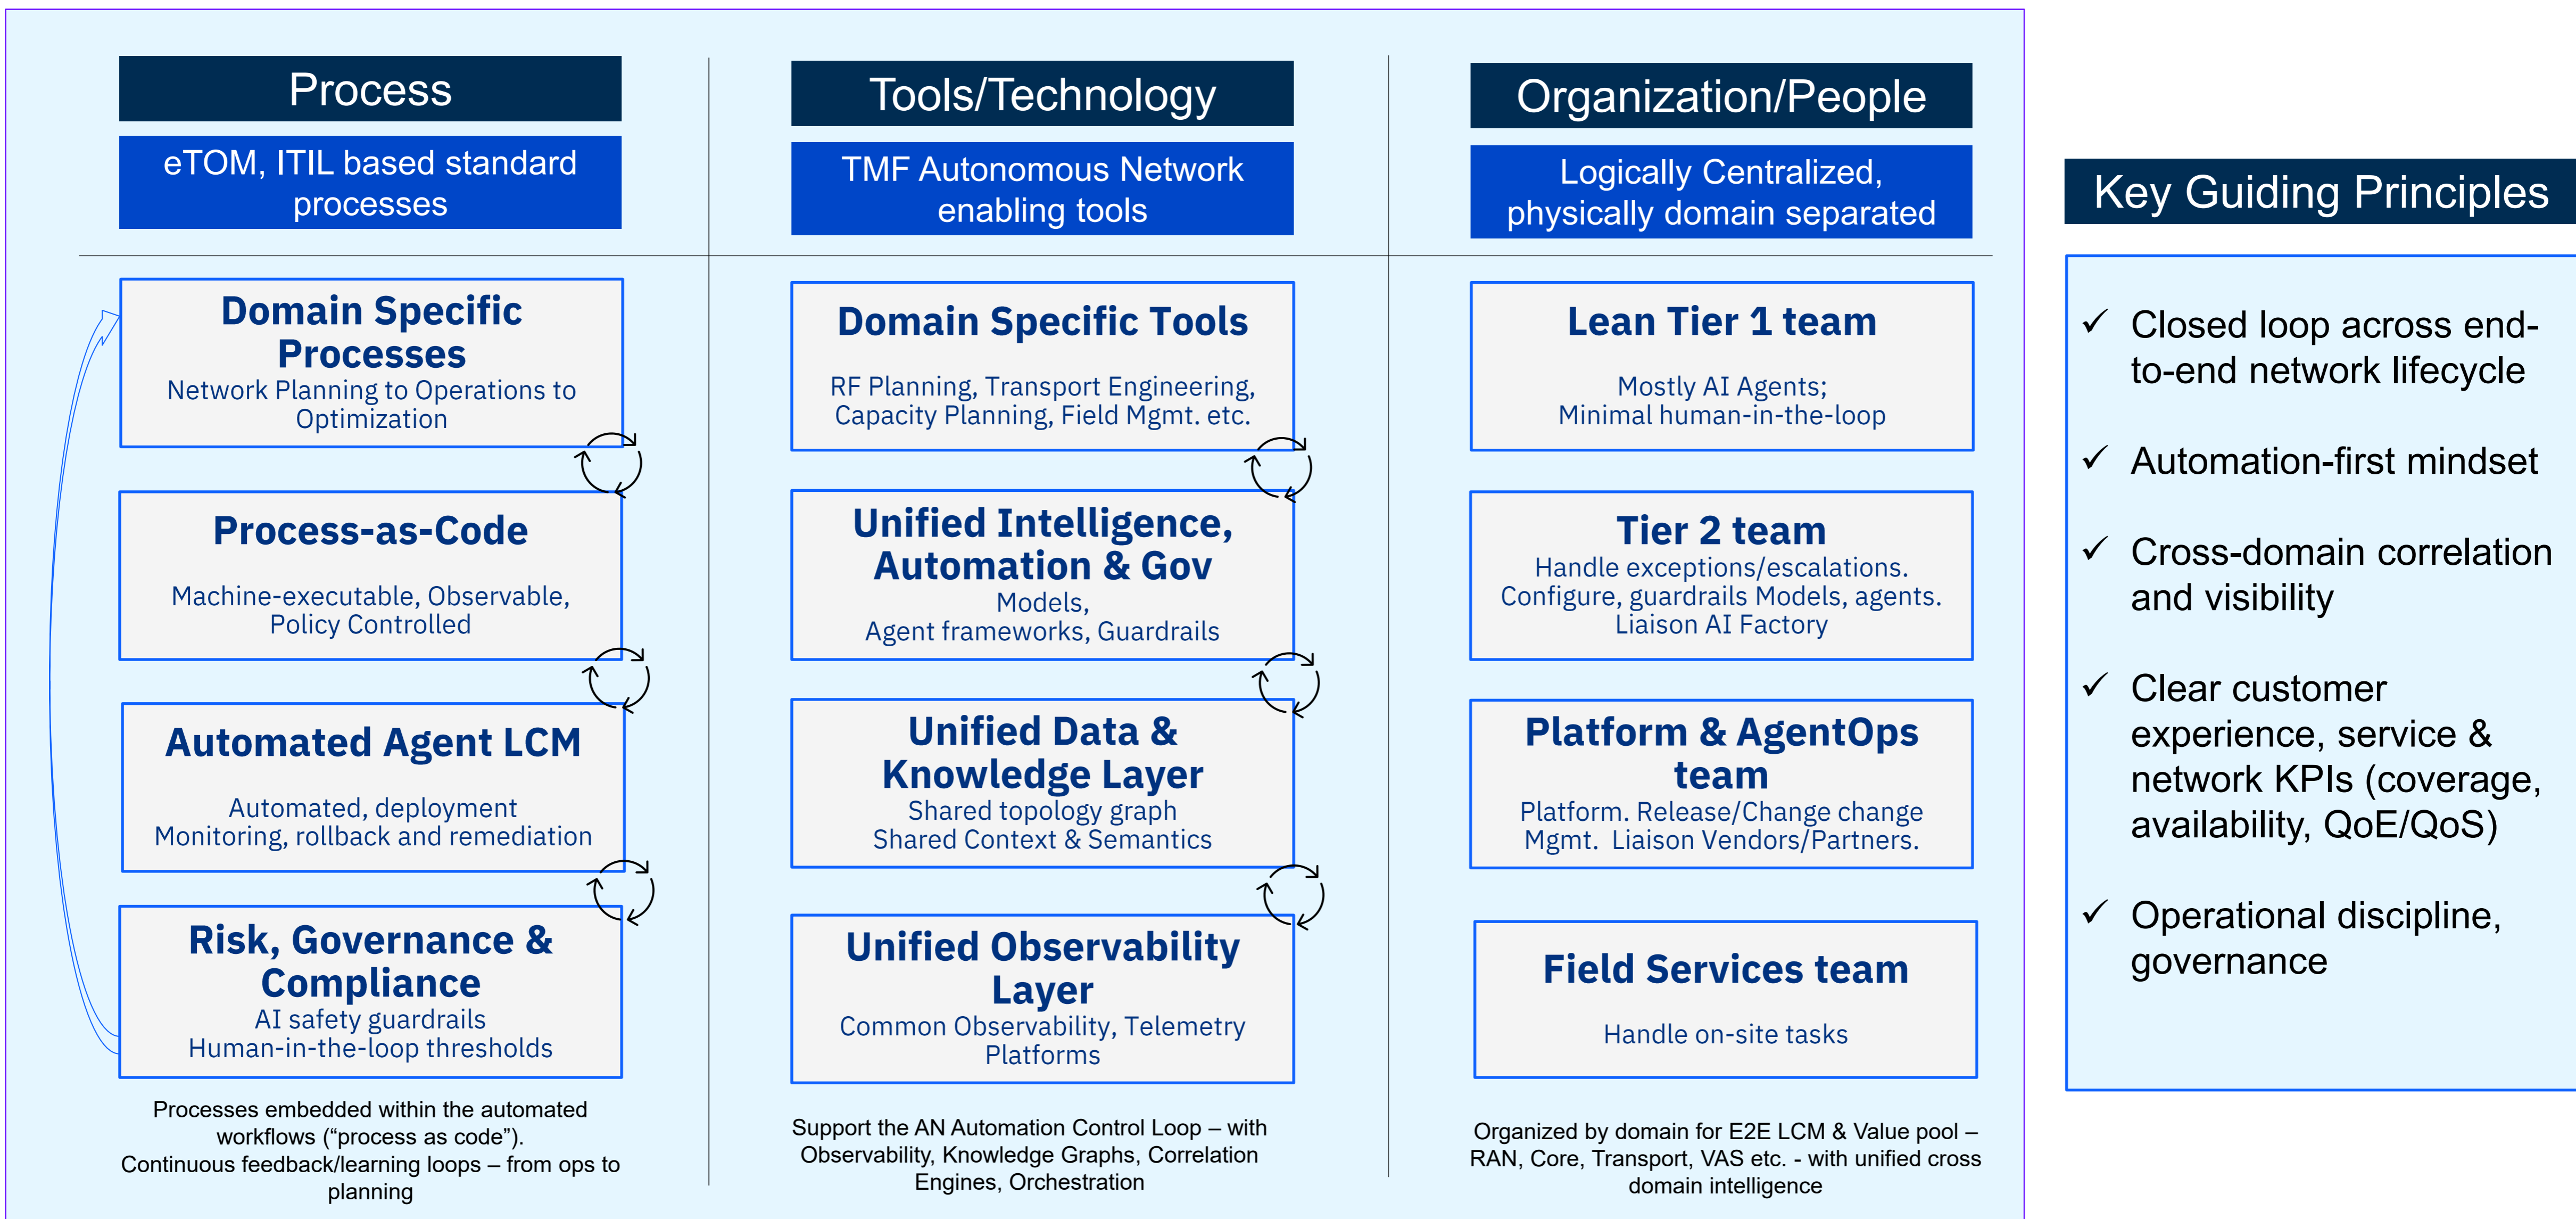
Process

eTOM, ITIL based standard processes

Domain Specific Processes
Network Planning to Operations to Optimization

Process-as-Code
Machine-executable, Observable, Policy Controlled

Automated Agent LCM
Automated, deployment Monitoring, rollback and remediation

Risk, Governance & Compliance
AI safety guardrails Human-in-the-loop thresholds

Processes embedded within the automated workflows (“process as code”). Continuous feedback/learning loops – from ops to planning

Tools/Technology

TMF Autonomous Network enabling tools

Domain Specific Tools
RF Planning, Transport Engineering, Capacity Planning, Field Mgmt. etc.

Unified Intelligence, Automation & Gov
Models, Agent frameworks, Guardrails

Unified Data & Knowledge Layer
Shared topology graph Shared Context & Semantics

Unified Observability Layer
Common Observability, Telemetry Platforms

Support the AN Automation Control Loop – with Observability, Knowledge Graphs, Correlation Engines, Orchestration

Organization/People

Logically Centralized, physically domain separated

Lean Tier 1 team
Mostly AI Agents; Minimal human-in-the-loop

Tier 2 team
Handle exceptions/escalations. Configure, guardrails Models, agents. Liaison AI Factory

Platform & AgentOps team
Platform. Release/Change change Mgmt. Liaison Vendors/Partners.

Field Services team
Handle on-site tasks

Organized by domain for E2E LCM & Value pool – RAN, Core, Transport, VAS etc. - with unified cross domain intelligence

Key Guiding Principles

✓ Closed loop across end-to-end network lifecycle

✓ Automation-first mindset

✓ Cross-domain correlation and visibility

✓ Clear customer experience, service & network KPIs (coverage, availability, QoE/QoS)

✓ Operational discipline, governance